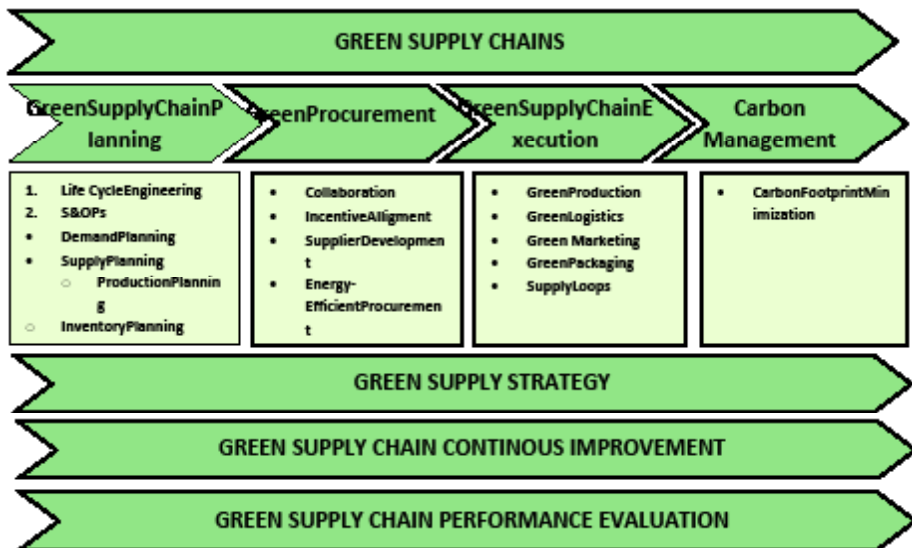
GREEN SUPPLY CHAINS

GreenSupplyChainPlanning

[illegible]eenProcurement

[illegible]reenSupplyChainExecution

Carbon Management

1. Life CycleEngineering
2. S&OPs
• DemandPlanning
• SupplyPlanning
  ○ ProductionPlanning
○ InventoryPlanning

• Collaboration
• IncentiveAlligment
• SupplierDevelopment
• Energy-EfficientProcurement

• GreenProduction
• GreenLogistics
• Green Marketing
• GreenPackaging
• SupplyLoops

• CarbonFootprintMinimization

GREEN SUPPLY STRATEGY

GREEN SUPPLY CHAIN CONTINOUS IMPROVEMENT

GREEN SUPPLY CHAIN PERFORMANCE EVALUATION